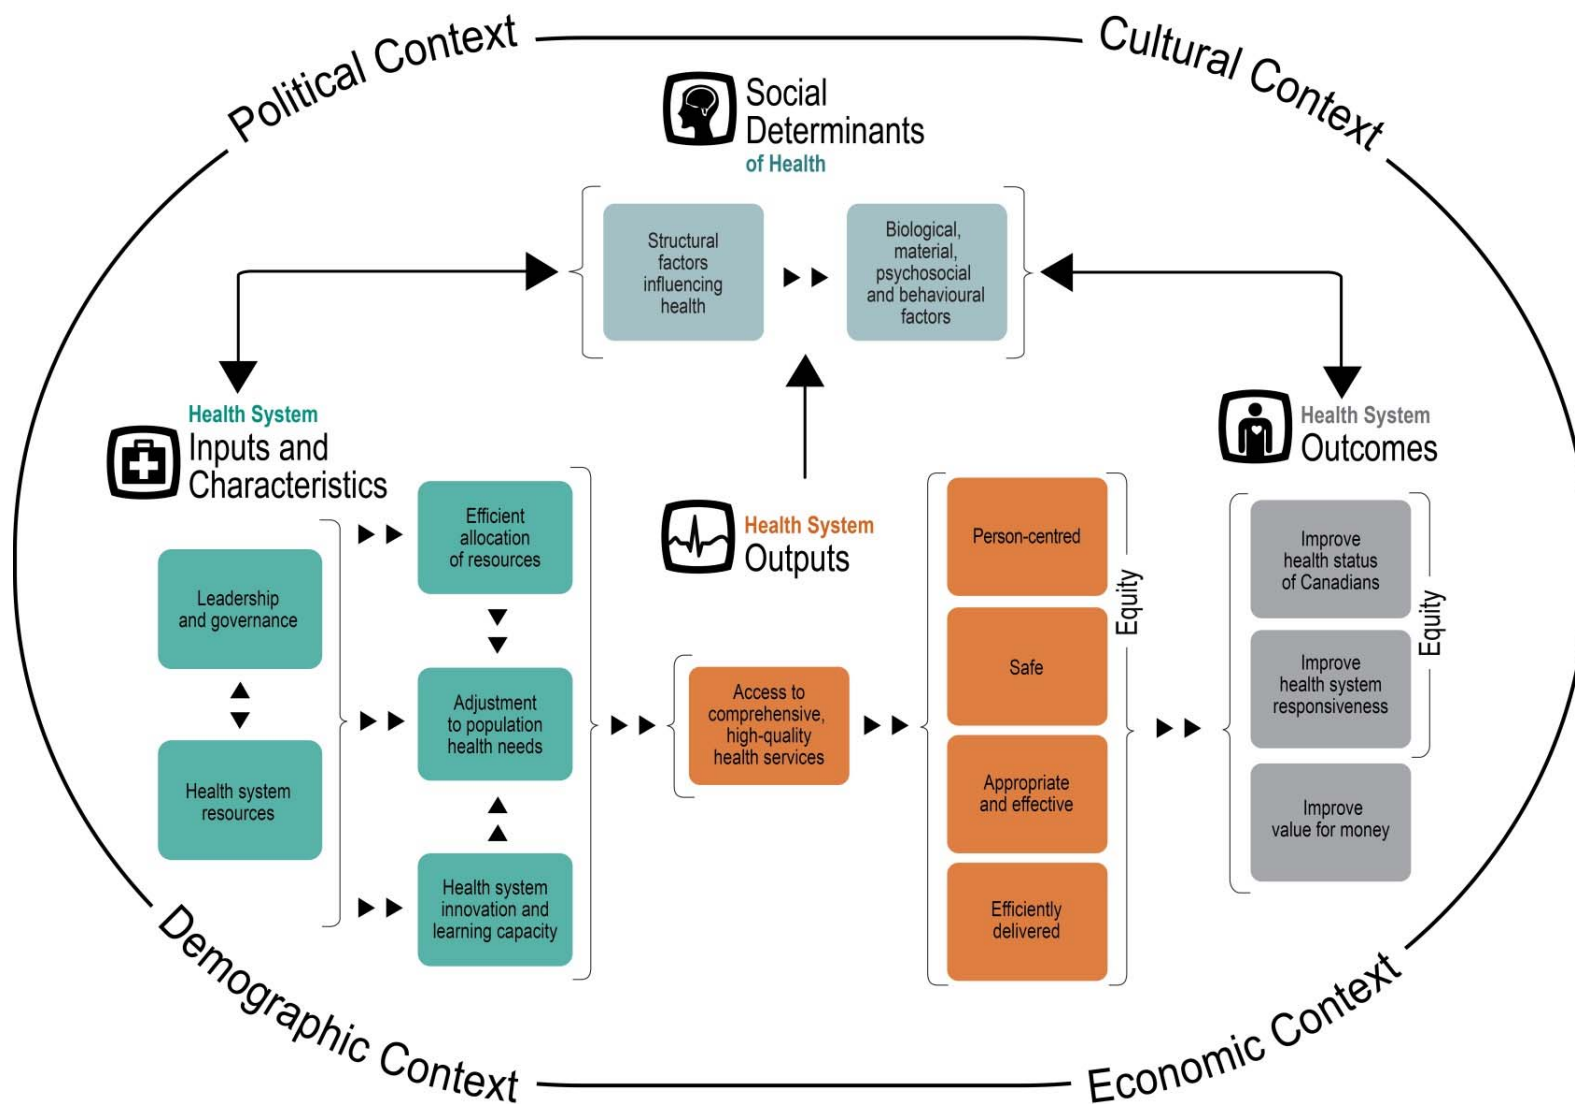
Political Context

Cultural Context

Social Determinants of Health

Structural factors influencing health

Biological, material, psychosocial and behavioural factors

Health System Inputs and Characteristics

Leadership and governance

Health system resources

Efficient allocation of resources

Adjustment to population health needs

Health system innovation and learning capacity

Health System Outputs

Access to comprehensive, high-quality health services

Person-centred

Safe

Appropriate and effective

Efficiently delivered

Equity

Health System Outcomes

Improve health status of Canadians

Improve health system responsiveness

Improve value for money

Equity

Demographic Context

Economic Context